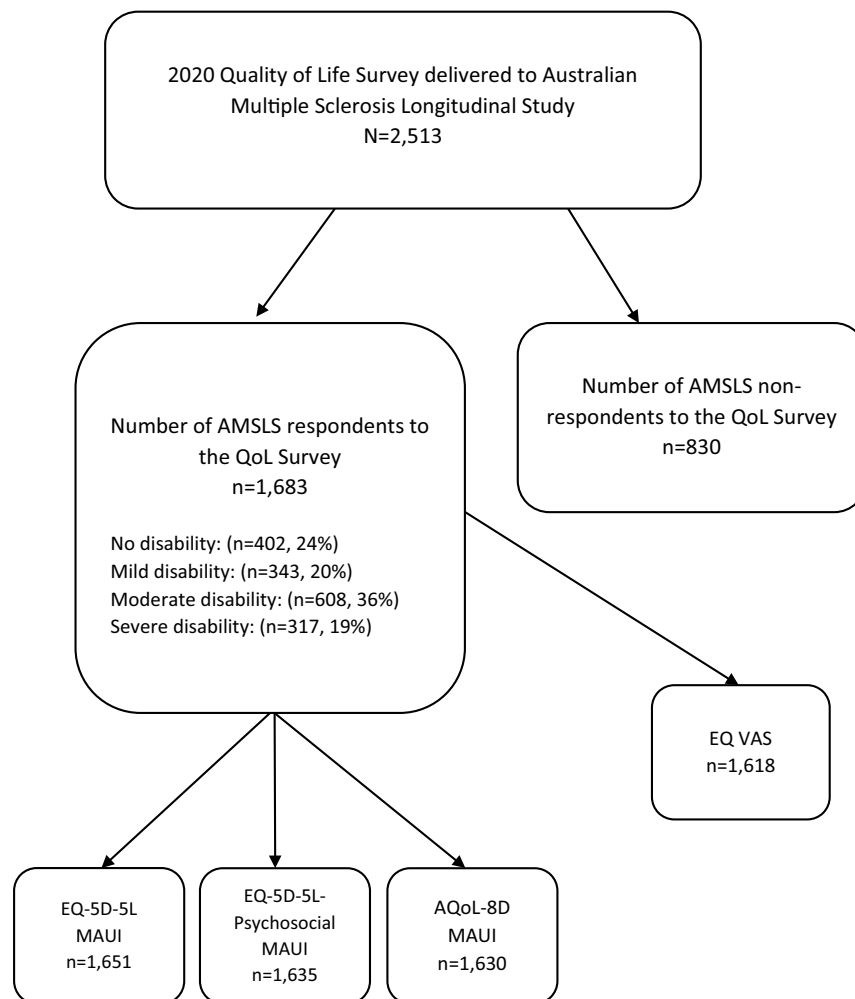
2020 Quality of Life Survey delivered to Australian Multiple Sclerosis Longitudinal Study
N=2,513

Number of AMSLS respondents to the QoL Survey
n=1,683

No disability: (n=402, 24%)
Mild disability: (n=343, 20%)
Moderate disability: (n=608, 36%)
Severe disability: (n=317, 19%)

Number of AMSLS nonrespondents to the QoL Survey
n=830

EQ VAS
n=1,618

EQ-5D-5L
MAUI
n=1,651

EQ-5D-5L-Psychosocial
MAUI
n=1,635

AQoL-8D
MAUI
n=1,630